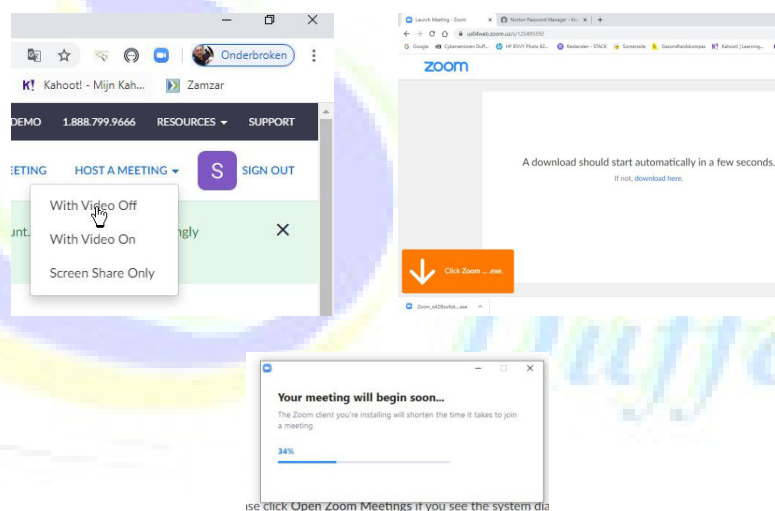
Onderbroken

Kahoot! - Mijn Kah...

Zamzar

DEMO 1.888.799.9666 RESOURCES SUPPORT

EETING HOST A MEETING S SIGN OUT

With Video Off

With Video On

Screen Share Only

unt. ngly

Launch Meeting - Zoom

Norton Password Manager - Ku

us04web.zoom.us/s/125495592

Google Cybersenioren Duft... HP ENVY Photo 62... Bestanden - STACK Sonnevelt Gezondheidskompas Kahoot! | Learning...

zoom

A download should start automatically in a few seconds.

If not, download here.

Click Zoom ....exe.

Zoom_a408sfok....exe

Your meeting will begin soon...

The Zoom client you're installing will shorten the time it takes to join a meeting

34%

ise click Open Zoom Meetings if you see the system dia